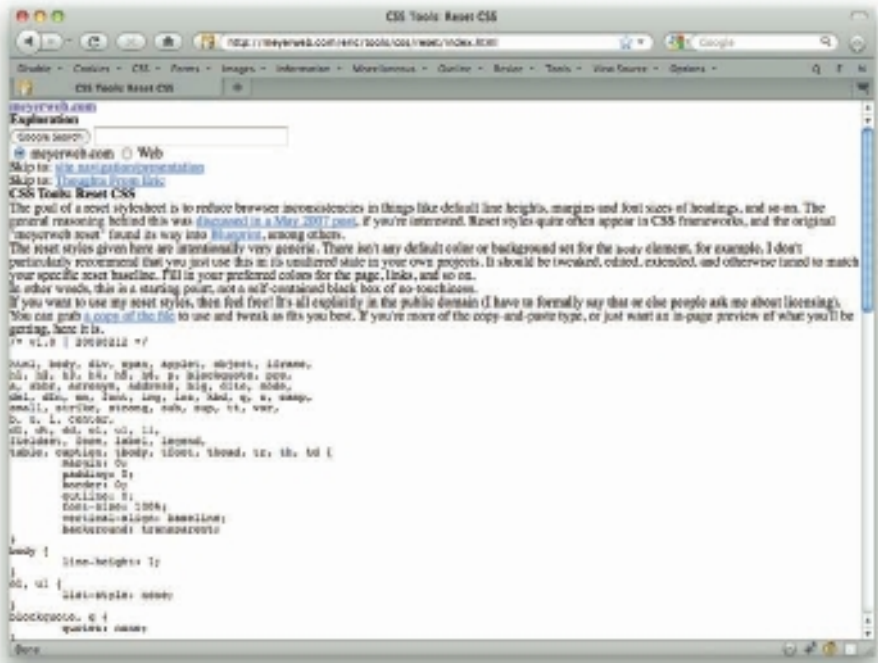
CSS Tools: Reset CSS

http://meyerweb.com/eric/tools/css/reset/index.html

Google

Disable · Cookies · CSS · Forms · Images · Information · Miscellaneous · Outline · Resize · Tools · View Source · Options

CSS Tools: Reset CSS

meyerweb.com
Exploration
Google Search
meyerweb.com Web
Skip to: site navigation/presentation
Skip to: Thoughts From Eric
CSS Tools: Reset CSS
The goal of a reset stylesheet is to reduce browser inconsistencies in things like default line heights, margins and font sizes of headings, and so on. The general reasoning behind this was discussed in a May 2007 post, if you're interested. Reset styles quite often appear in CSS frameworks, and the original "meyerweb reset" found its way into Blueprint, among others.
The reset styles given here are intentionally very generic. There isn't any default color or background set for the body element, for example. I don't particularly recommend that you just use this in its unaltered state in your own projects. It should be tweaked, edited, extended, and otherwise tuned to match your specific reset baseline. Fill in your preferred colors for the page, links, and so on.
In other words, this is a starting point, not a self-contained black box of no-touchiness.
If you want to use my reset styles, then feel free! It's all explicitly in the public domain (I have to formally say that or else people ask me about licensing). You can grab a copy of the file to use and tweak as fits you best. If you're more of the copy-and-paste type, or just want an in-page preview of what you'll be getting, here it is.
/* v1.0 | 20080212 */

html, body, div, span, applet, object, iframe,
h1, h2, h3, h4, h5, h6, p, blockquote, pre,
a, abbr, acronym, address, big, cite, code,
del, dfn, em, font, img, ins, kbd, q, s, samp,
small, strike, strong, sub, sup, tt, var,
b, u, i, center,
dl, dt, dd, ol, ul, li,
fieldset, form, label, legend,
table, caption, tbody, tfoot, thead, tr, th, td {
margin: 0;
padding: 0;
border: 0;
outline: 0;
font-size: 100%;
vertical-align: baseline;
background: transparent;
}
body {
line-height: 1;
}
ol, ul {
list-style: none;
}
blockquote, q {
quotes: none;
}

Done